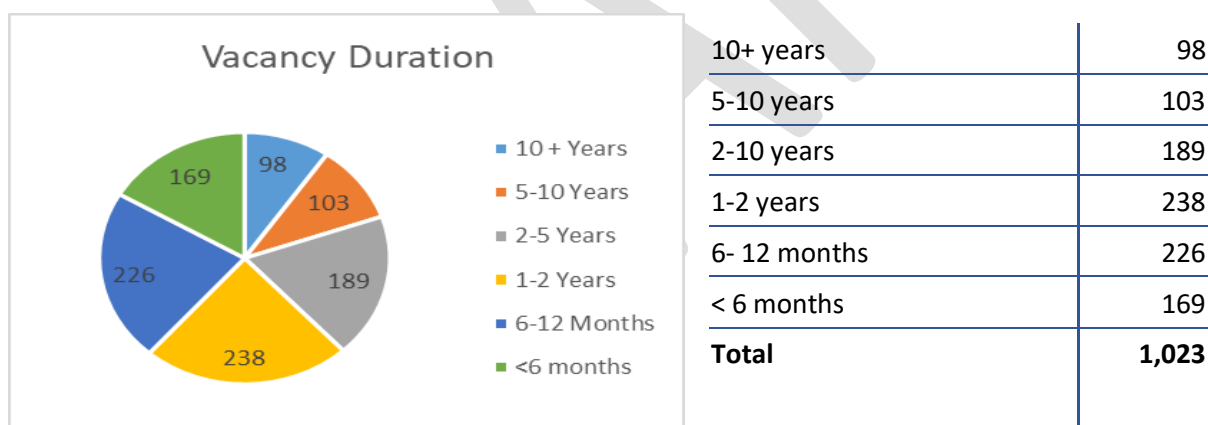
Vacancy Duration

98
103
189
238
226
169

10 + Years
5-10 Years
2-5 Years
1-2 Years
6-12 Months
<6 months

| | |
|---|---|
| 10+ years | 98 |
| 5-10 years | 103 |
| 2-10 years | 189 |
| 1-2 years | 238 |
| 6- 12 months | 226 |
| < 6 months | 169 |
| **Total** | **1,023** |